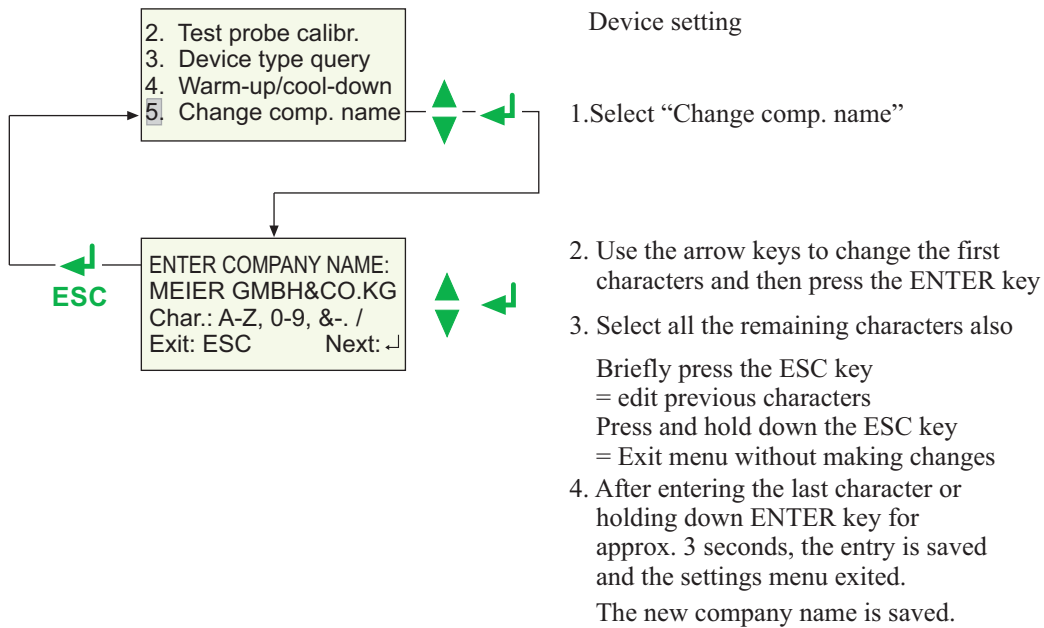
2. Test probe calibr.
3. Device type query
4. Warm-up/cool-down
5. Change comp. name

ENTER COMPANY NAME:
MEIER GMBH&CO.KG
Char.: A-Z, 0-9, &-. /
Exit: ESC Next: ↵

ESC

Device setting

1.Select “Change comp. name”

2. Use the arrow keys to change the first characters and then press the ENTER key

3. Select all the remaining characters also

Briefly press the ESC key
= edit previous characters
Press and hold down the ESC key
= Exit menu without making changes

4. After entering the last character or holding down ENTER key for approx. 3 seconds, the entry is saved and the settings menu exited.

The new company name is saved.